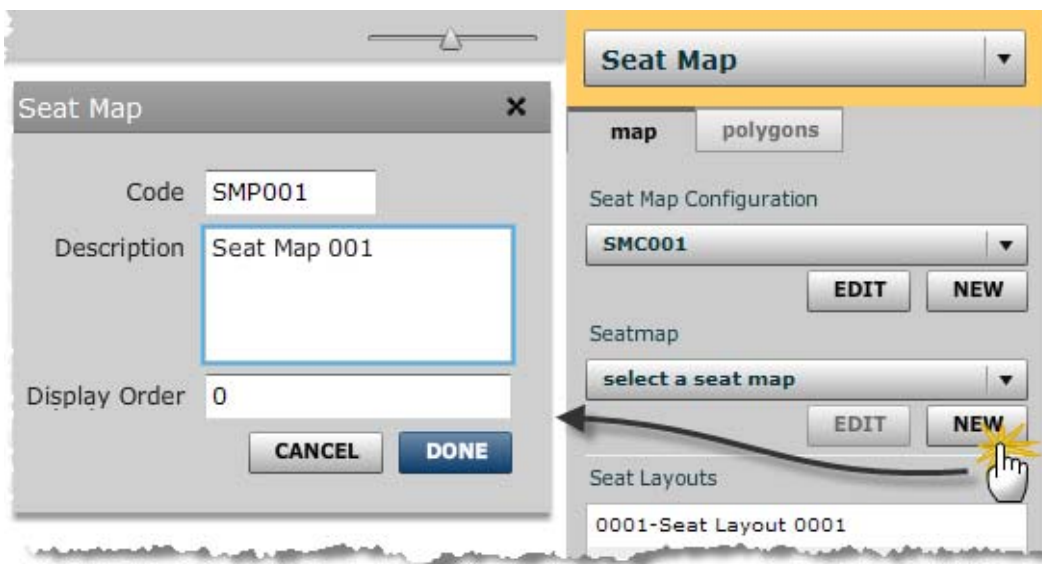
Seat Map ×

Code SMP001

Description Seat Map 001

Display Order 0

CANCEL DONE

Seat Map ▾

map polygons

Seat Map Configuration

SMC001 ▾

EDIT NEW

Seatmap

select a seat map ▾

EDIT NEW

Seat Layouts

0001-Seat Layout 0001